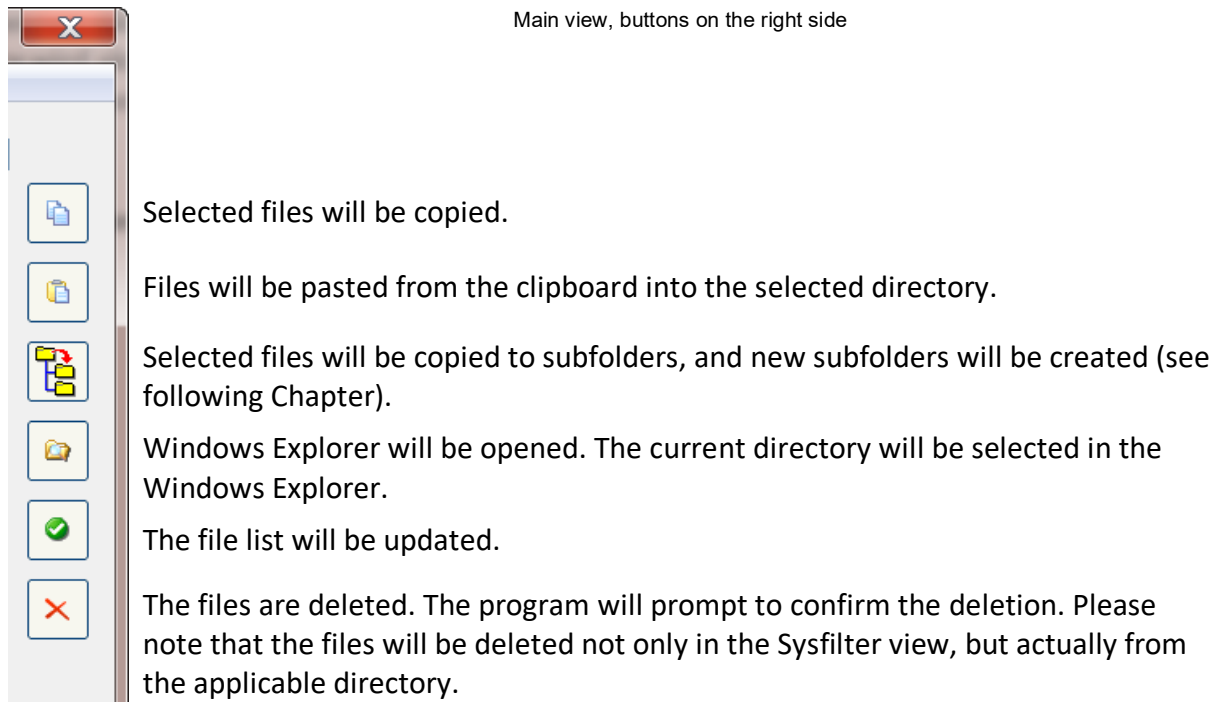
Main view, buttons on the right side

Selected files will be copied.

Files will be pasted from the clipboard into the selected directory.

Selected files will be copied to subfolders, and new subfolders will be created (see following Chapter).

Windows Explorer will be opened. The current directory will be selected in the Windows Explorer.

The file list will be updated.

The files are deleted. The program will prompt to confirm the deletion. Please note that the files will be deleted not only in the Sysfilter view, but actually from the applicable directory.